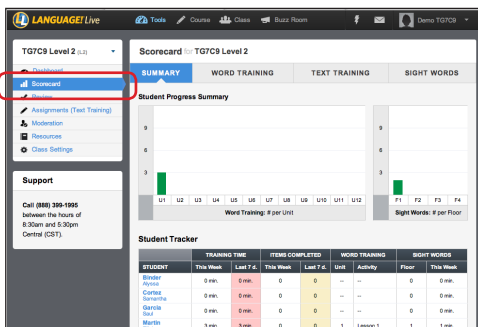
LANGUAGE! Live

Tools Course Class Buzz Room

Demo TG7C9

TG7C9 Level 2 (L2)

Dashboard
Scorecard
Review
Assignments (Text Training)
Moderation
Resources
Class Settings

Support

Call (888) 399-1995 between the hours of 8:30am and 5:30pm Central (CST).

Scorecard for TG7C9 Level 2

SUMMARY WORD TRAINING TEXT TRAINING SIGHT WORDS

Student Progress Summary

9
6
3

U1 U2 U3 U4 U5 U6 U7 U8 U9 U10 U11 U12

Word Training: # per Unit

9
6
3

F1 F2 F3 F4

Sight Words: # per Floor

Student Tracker

| STUDENT | TRAINING TIME This Week | TRAINING TIME Last 7 d. | ITEMS COMPLETED This Week | ITEMS COMPLETED Last 7 d. | WORD TRAINING Unit | WORD TRAINING Activity | SIGHT WORDS Floor | SIGHT WORDS This Week |
|---|---|---|---|---|---|---|---|---|
| Binder Alyssa | 0 min. | 0 min. | 0 | 0 | -- | -- | 0 | 0 min. |
| Cortez Samantha | 0 min. | 0 min. | 0 | 0 | -- | -- | 0 | 0 min. |
| Garcia Raul | 0 min. | 0 min. | 0 | 0 | -- | -- | 0 | 0 min. |
| Martin | 3 min. | 3 min. | 0 | 0 | 1 | Lesson 1 | 1 | 1 min. |